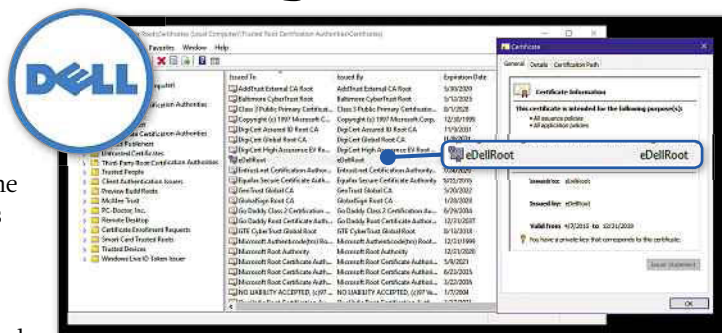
DELL

Root\Certificates [Local Computer]\Trusted Root Certification Authorities\Certificates]

Favorites Window Help

| Issued To | Issued By | Expiration Date |
|---|---|---|
| AddTrust External CA Root | AddTrust External CA Root | 5/30/2020 |
| Baltimore CyberTrust Root | Baltimore CyberTrust Root | 5/12/2025 |
| Class 3 Public Primary Certificat... | Class 3 Public Primary Certificatio... | 8/1/2028 |
| Copyright (c) 1997 Microsoft C... | Copyright (c) 1997 Microsoft Corp. | 12/30/1999 |
| DigiCert Assured ID Root CA | DigiCert Assured ID Root CA | 11/9/2031 |
| DigiCert Global Root CA | DigiCert Global Root CA | 11/9/2031 |
| DigiCert High Assurance EV Ro... | DigiCert High Assurance EV Root ... | |
| eDellRoot | eDellRoot | |
| Entrust.net Certification Author... | Entrust.net Certification Authority... | |
| Equifax Secure Certificate Auth... | Equifax Secure Certificate Authority | |
| GeoTrust Global CA | GeoTrust Global CA | 5/20/2022 |
| GlobalSign Root CA | GlobalSign Root CA | 1/28/2028 |
| Go Daddy Class 2 Certification ... | Go Daddy Class 2 Certification Au... | 6/29/2034 |
| Go Daddy Root Certificate Auth... | Go Daddy Root Certificate Authori... | 12/31/2037 |
| GTE CyberTrust Global Root | GTE CyberTrust Global Root | 8/13/2018 |
| Microsoft Authenticode(tm) Ro... | Microsoft Authenticode(tm) Root ... | 12/31/1999 |
| Microsoft Root Authority | Microsoft Root Authority | 12/31/2020 |
| Microsoft Root Certificate Auth... | Microsoft Root Certificate Authori... | 5/9/2021 |
| Microsoft Root Certificate Auth... | Microsoft Root Certificate Authori... | 6/23/2035 |
| Microsoft Root Certificate Auth... | Microsoft Root Certificate Authori... | 3/22/2036 |
| NO LIABILITY ACCEPTED, (c)97 ... | NO LIABILITY ACCEPTED, (c)97 V... | 1/7/2004 |

...quifax
...fication Authorities
...Certification Authorities
...Publishers
Untrusted Certificates
Third-Party Root Certification Authorities
Trusted People
Client Authentication Issuers
Preview Build Roots
McAfee Trust
PC-Doctor, Inc.
Remote Desktop
Certificate Enrollment Requests
Smart Card Trusted Roots
Trusted Devices
Windows Live ID Token Issuer

Certificate
General Details Certification Path
Certificate Information
This certificate is intended for the following purpose(s):
• All issuance policies
• All application policies

eDellRoot eDellRoot

Issued to: eDellRoot
Issued by: eDellRoot
Valid from 4/7/2015 to 12/31/2039
You have a private key that corresponds to this certificate.
Issuer Statement
OK

he
s
d